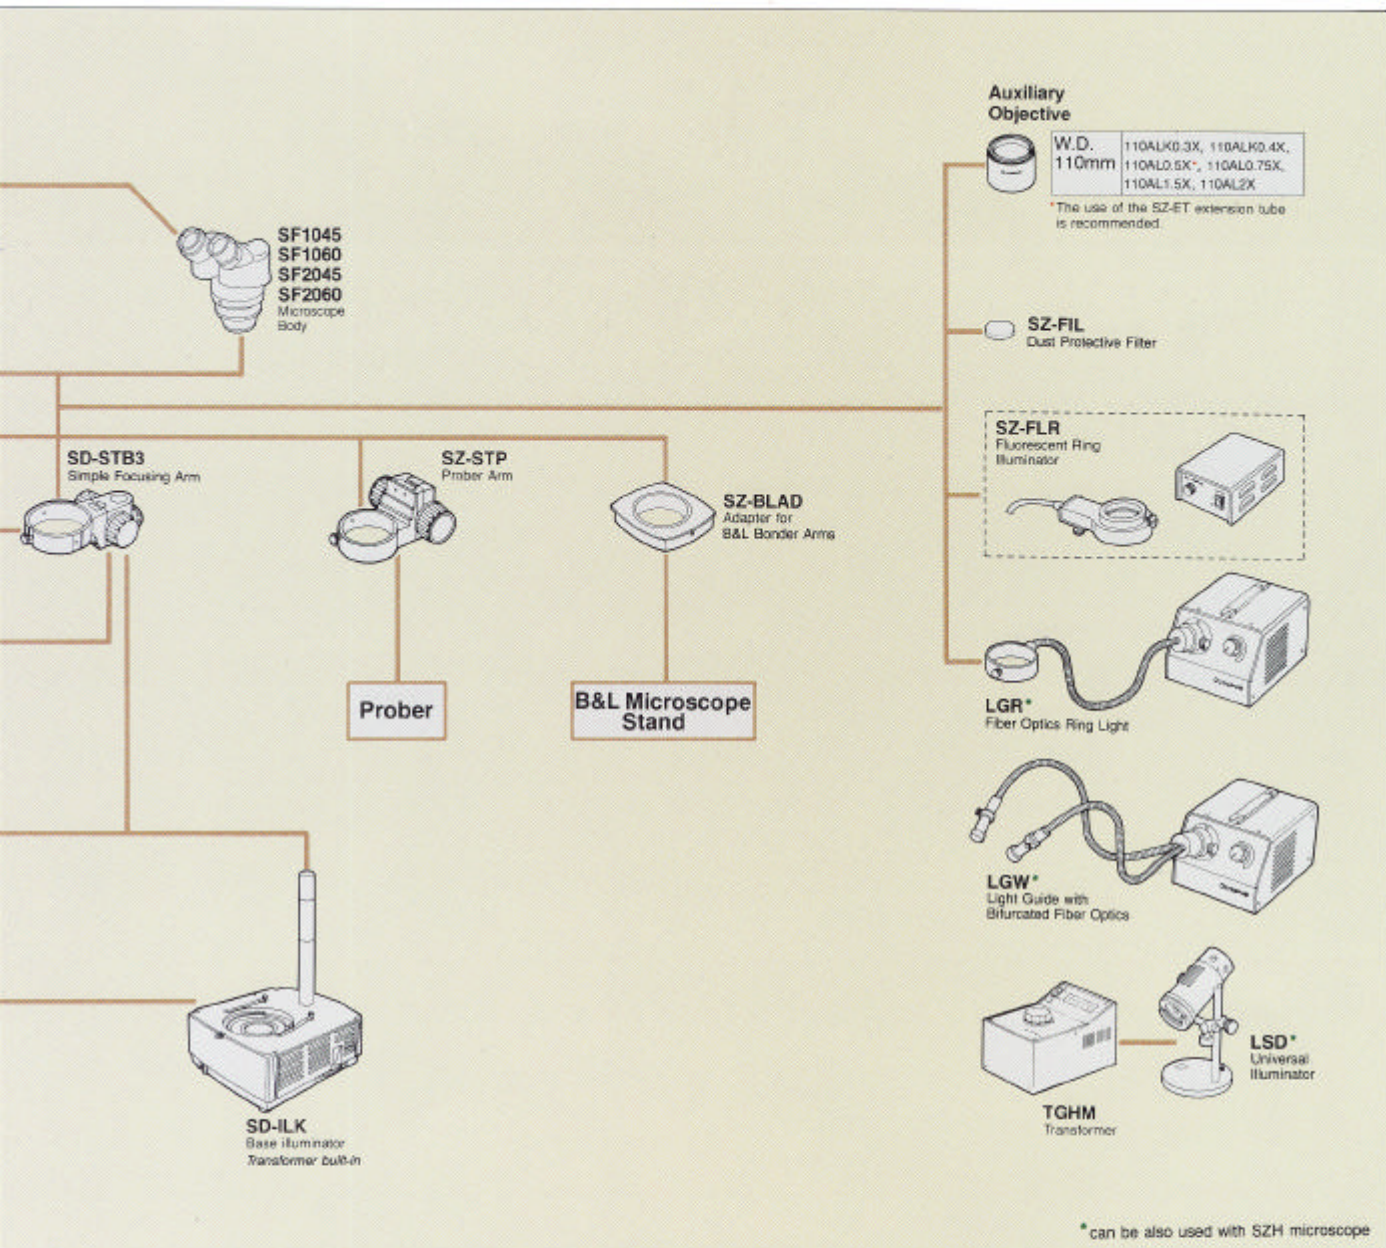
Auxiliary Objective

| W.D. 110mm | 110ALK0.3X, 110ALK0.4X, 110AL0.5X*, 110AL0.75X, 110AL1.5X, 110AL2X |
|---|---|

*The use of the SZ-ET extension tube is recommended.

SF1045
SF1060
SF2045
SF2060
Microscope Body

SZ-FIL
Dust Protective Filter

SZ-FLR
Fluorescent Ring Illuminator

SD-STB3
Simple Focusing Arm

SZ-STP
Prober Arm

SZ-BLAD
Adapter for B&L Bonder Arms

Prober

B&L Microscope Stand

LGR*
Fiber Optics Ring Light

LGW*
Light Guide with Bifurcated Fiber Optics

LSD*
Universal Illuminator

TGHM
Transformer

SD-ILK
Base illuminator
Transformer built-in

*can be also used with SZH microscope